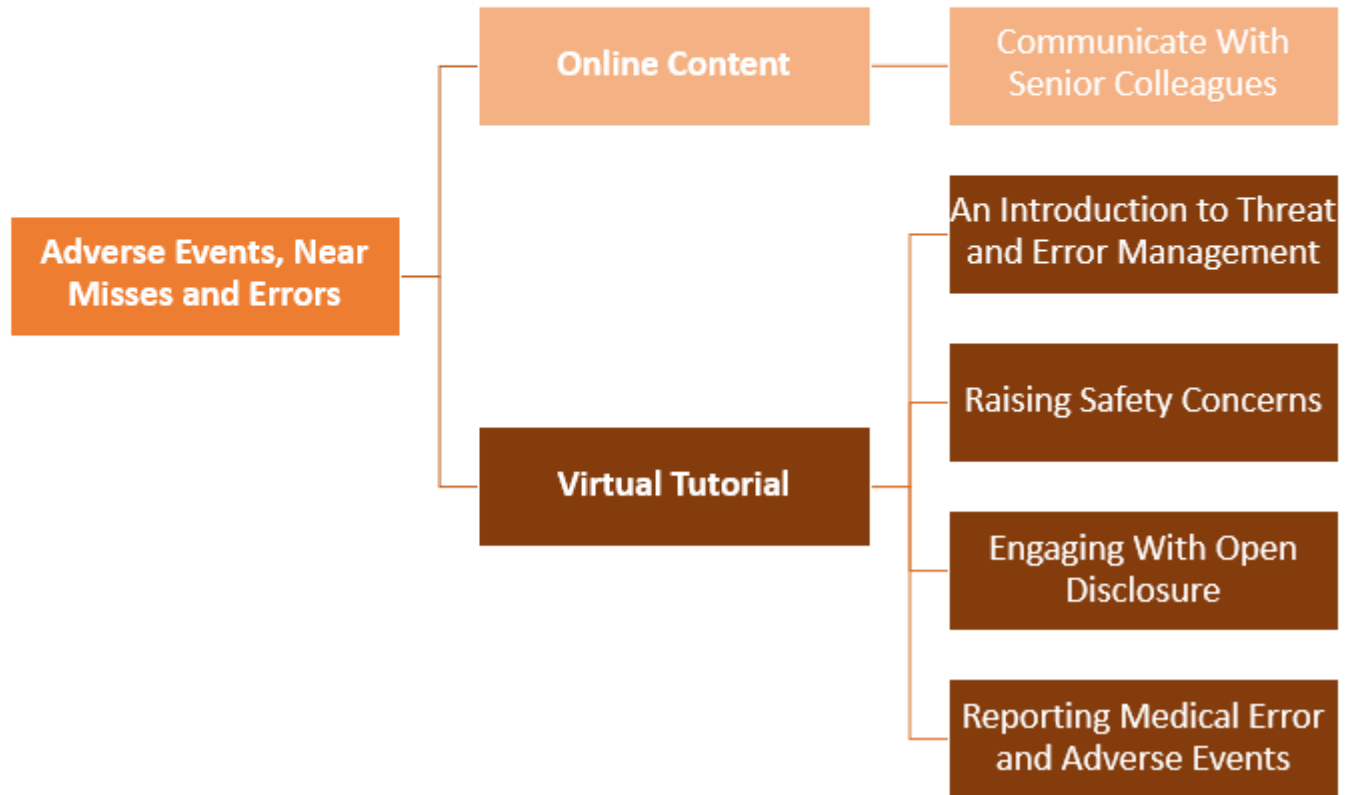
Adverse Events, Near Misses and Errors

Online Content

Communicate With Senior Colleagues

Virtual Tutorial

An Introduction to Threat and Error Management

Raising Safety Concerns

Engaging With Open Disclosure

Reporting Medical Error and Adverse Events